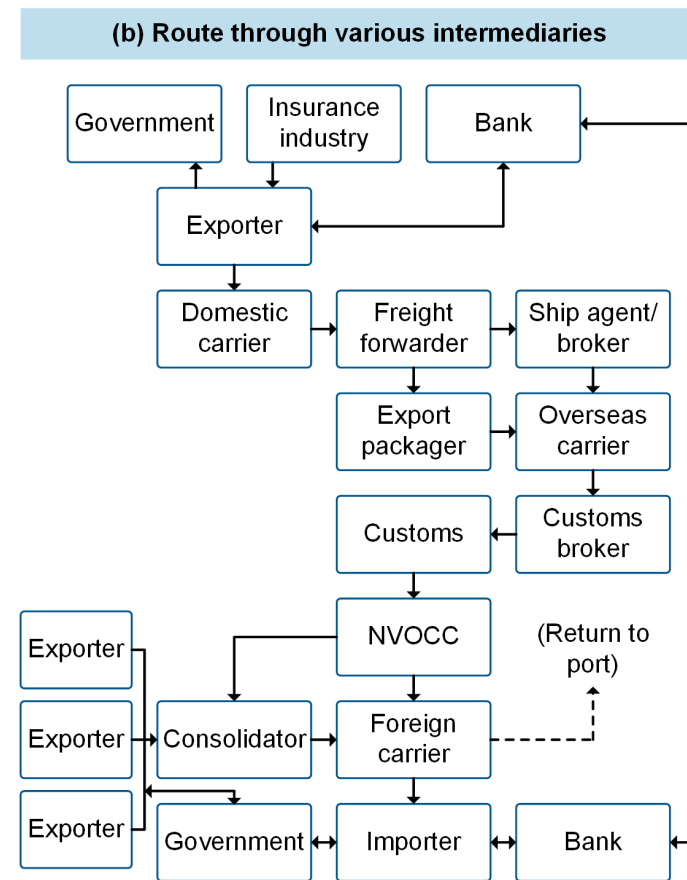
(b) Route through various intermediaries

Government

Insurance industry

Bank

Exporter

Domestic carrier

Freight forwarder

Ship agent/ broker

Export packager

Overseas carrier

Customs

Customs broker

NVOCC

(Return to port)

Exporter

Exporter

Consolidator

Foreign carrier

Exporter

Government

Importer

Bank